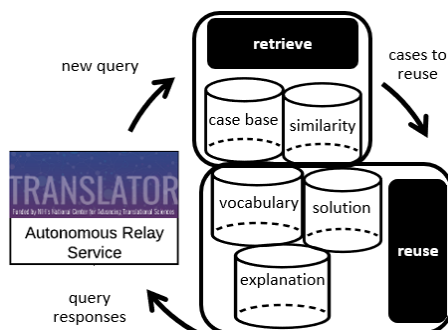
new query

retrieve

cases to reuse

case base

similarity

TRANSLATOR

Funded by NIH's National Center for Advancing Translational Sciences

Autonomous Relay Service

vocabulary

solution

reuse

explanation

query responses